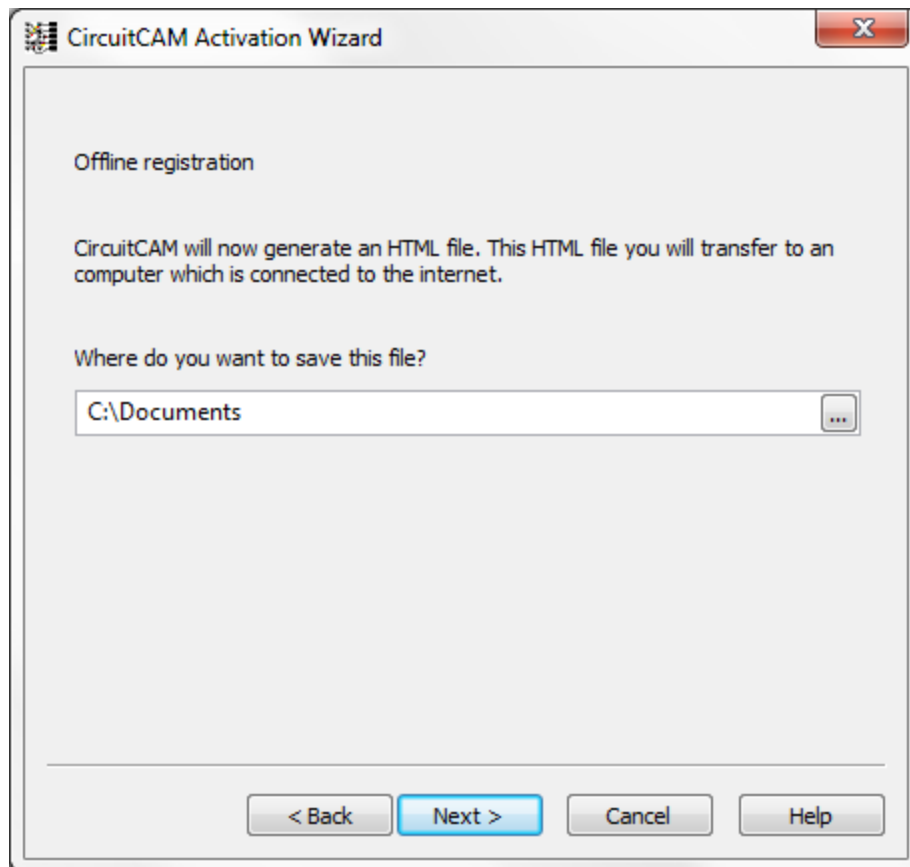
CircuitCAM Activation Wizard

Offline registration

CircuitCAM will now generate an HTML file. This HTML file you will transfer to an computer which is connected to the internet.

Where do you want to save this file?

C:\Documents

...

< Back

Next >

Cancel

Help